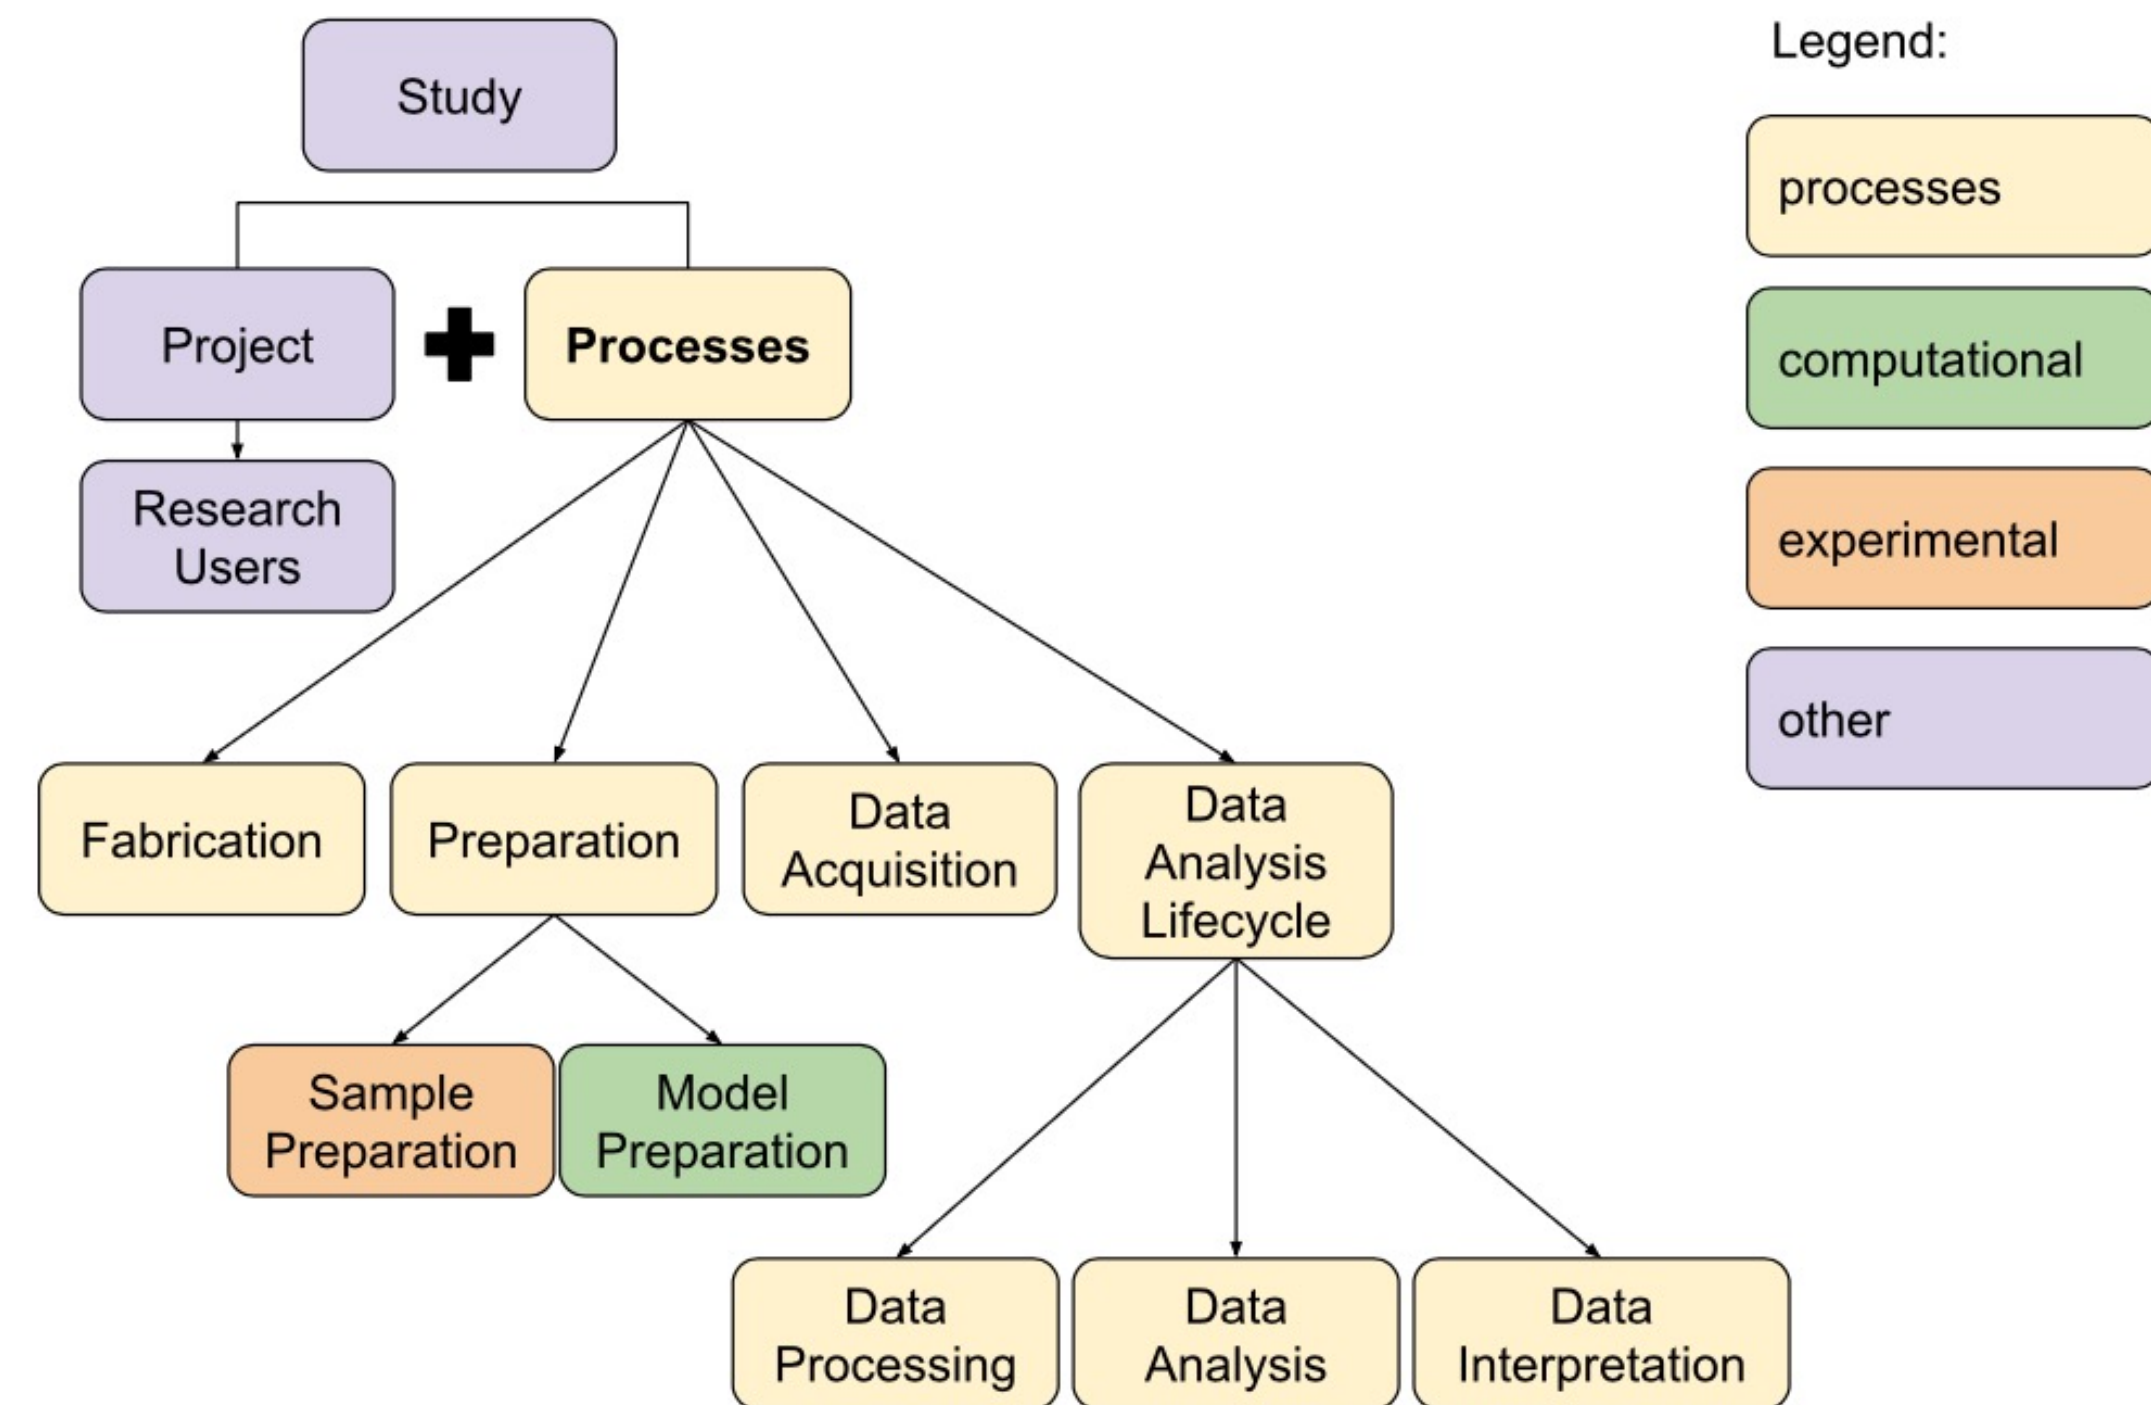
Study

Project

Processes

Research Users

Fabrication

Preparation

Data Acquisition

Data Analysis Lifecycle

Sample Preparation

Model Preparation

Data Processing

Data Analysis

Data Interpretation

Legend:

processes

computational

experimental

other